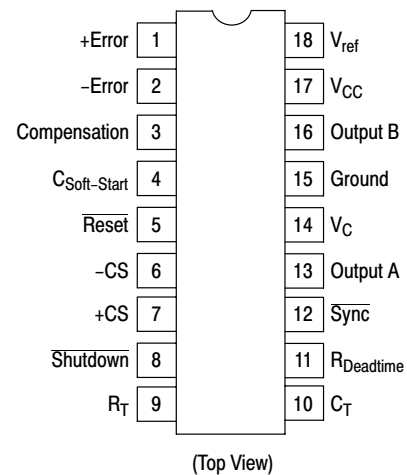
+Error 1
−Error 2
Compensation 3
$C_{Soft-Start}$ 4
$\overline{Reset}$ 5
−CS 6
+CS 7
$\overline{Shutdown}$ 8
$R_T$ 9

18 $V_{ref}$
17 $V_{CC}$
16 Output B
15 Ground
14 $V_C$
13 Output A
12 $\overline{Sync}$
11 $R_{Deadtime}$
10 $C_T$

(Top View)